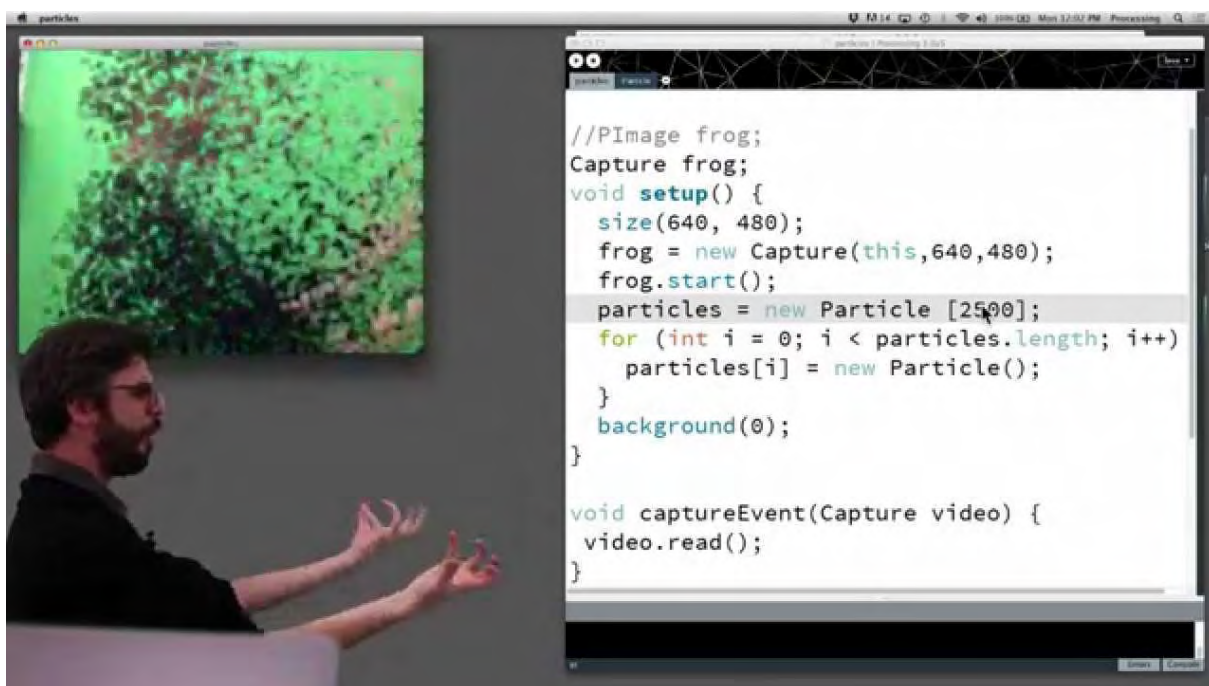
particles

Mon 12:02 PM Processing

particles

particles | Processing 3.0a5

particles Particle

Java

//PImage frog;
Capture frog;
void setup() {
  size(640, 480);
  frog = new Capture(this,640,480);
  frog.start();
  particles = new Particle [2500];
  for (int i = 0; i < particles.length; i++) {
    particles[i] = new Particle();
  }
  background(0);
}

void captureEvent(Capture video) {
 video.read();
}

Errors Console